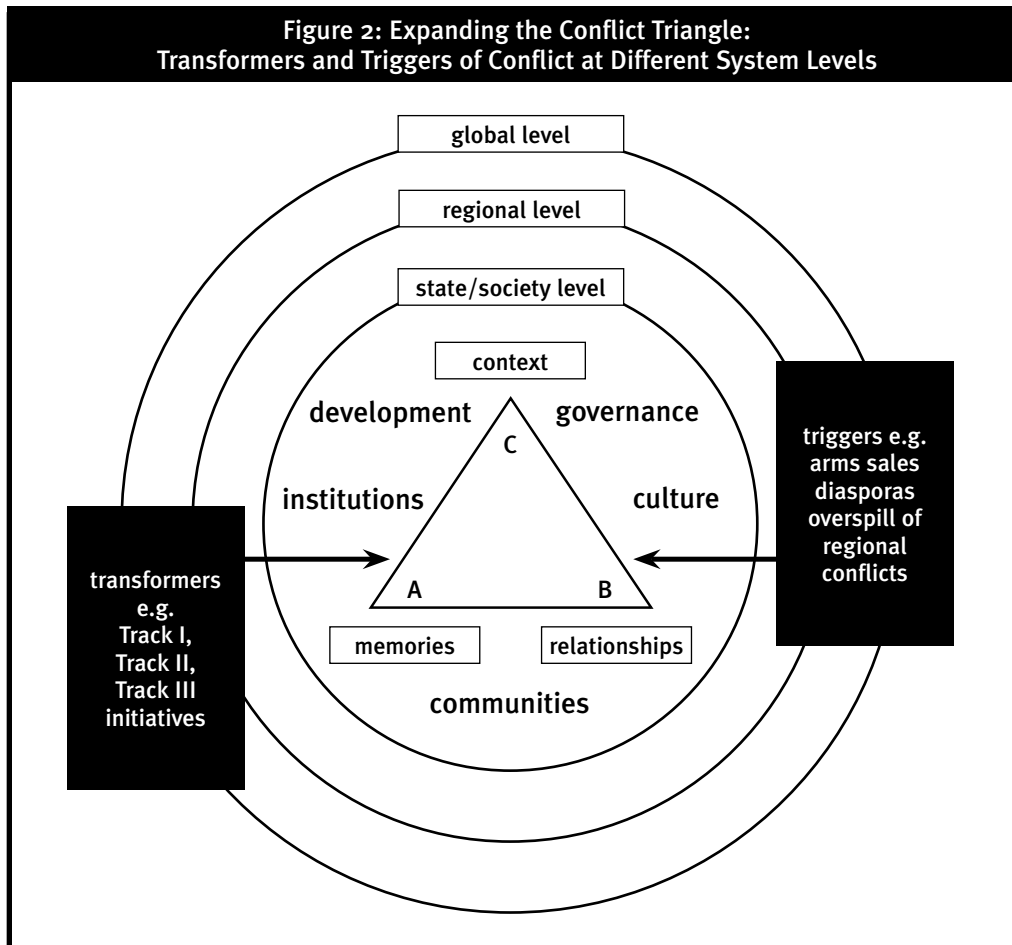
Figure 2: Expanding the Conflict Triangle: Transformers and Triggers of Conflict at Different System Levels

global level

regional level

state/society level

context

development

governance

C

triggers e.g. arms sales diasporas overspill of regional conflicts

institutions

culture

transformers e.g. Track I, Track II, Track III initiatives

A

B

memories

relationships

communities